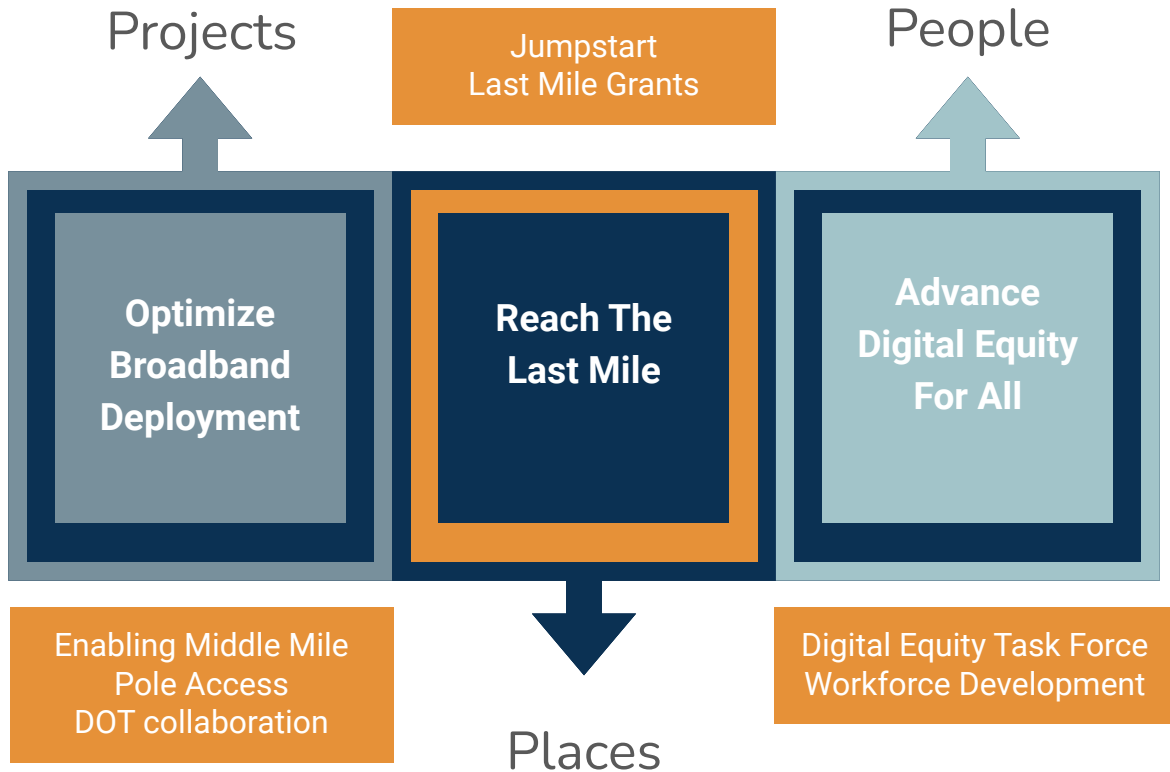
Projects

Jumpstart
Last Mile Grants

People

Optimize Broadband Deployment

Reach The Last Mile

Advance Digital Equity For All

Enabling Middle Mile
Pole Access
DOT collaboration

Places

Digital Equity Task Force
Workforce Development